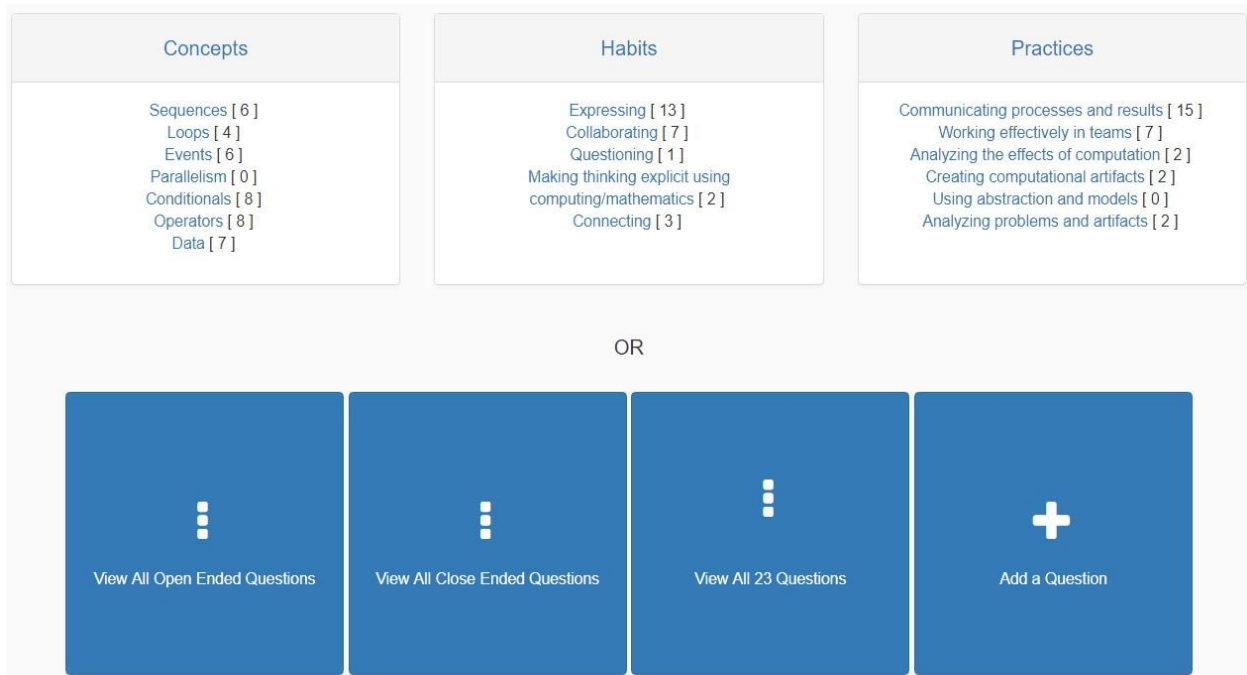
Concepts

Sequences [ 6 ]
Loops [ 4 ]
Events [ 6 ]
Parallelism [ 0 ]
Conditionals [ 8 ]
Operators [ 8 ]
Data [ 7 ]

Habits

Expressing [ 13 ]
Collaborating [ 7 ]
Questioning [ 1 ]
Making thinking explicit using computing/mathematics [ 2 ]
Connecting [ 3 ]

Practices

Communicating processes and results [ 15 ]
Working effectively in teams [ 7 ]
Analyzing the effects of computation [ 2 ]
Creating computational artifacts [ 2 ]
Using abstraction and models [ 0 ]
Analyzing problems and artifacts [ 2 ]

OR

View All Open Ended Questions

View All Close Ended Questions

View All 23 Questions

Add a Question